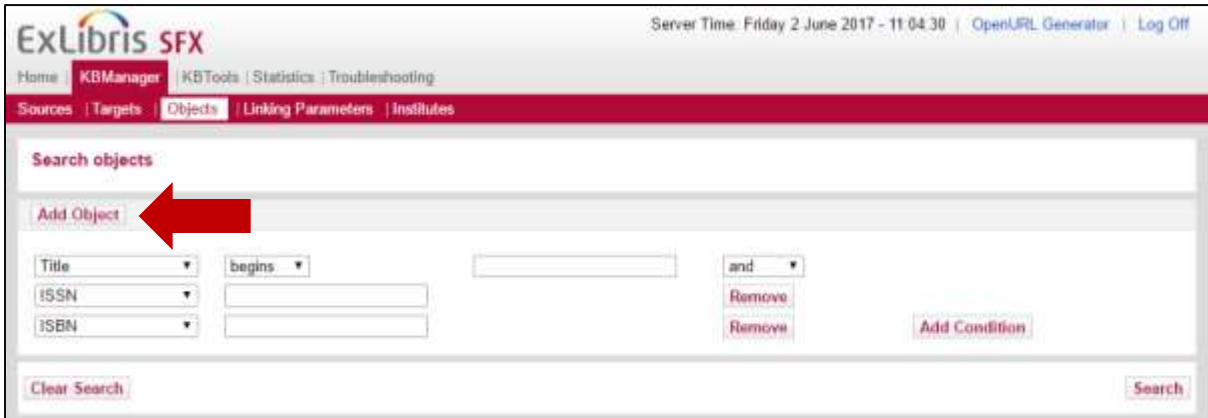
ExLibris SFX

Server Time: Friday 2 June 2017 - 11:04:30 | OpenURL Generator | Log Off

Home | KBManager | KBTools | Statistics | Troubleshooting

Sources | Targets | Objects | Linking Parameters | Institutes

Search objects

Add Object

| Title ▾ | begins ▾ | | and ▾ | |
|---|---|---|---|---|
| ISSN ▾ | | Remove | | |
| ISBN ▾ | | Remove | | Add Condition |

Clear Search

Search